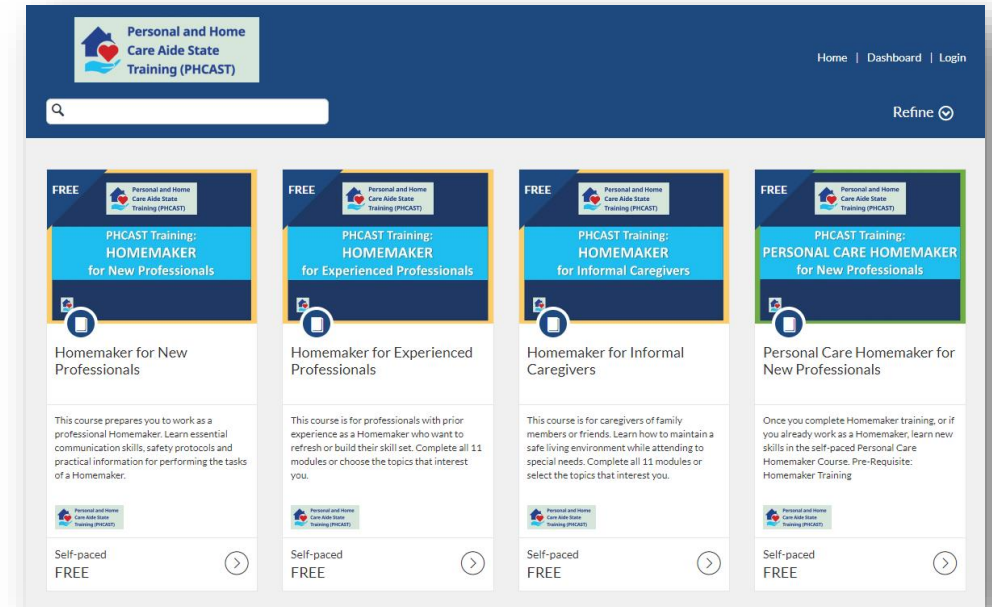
Personal and Home Care Aide State Training (PHCAST)

Home | Dashboard | Login

Refine

FREE
Personal and Home Care Aide State Training (PHCAST)
PHCAST Training: HOMEMAKER for New Professionals

Homemaker for New Professionals

This course prepares you to work as a professional Homemaker. Learn essential communication skills, safety protocols and practical information for performing the tasks of a Homemaker.

Personal and Home Care Aide State Training (PHCAST)

Self-paced
FREE

FREE
Personal and Home Care Aide State Training (PHCAST)
PHCAST Training: HOMEMAKER for Experienced Professionals

Homemaker for Experienced Professionals

This course is for professionals with prior experience as a Homemaker who want to refresh or build their skill set. Complete all 11 modules or choose the topics that interest you.

Personal and Home Care Aide State Training (PHCAST)

Self-paced
FREE

FREE
Personal and Home Care Aide State Training (PHCAST)
PHCAST Training: HOMEMAKER for Informal Caregivers

Homemaker for Informal Caregivers

This course is for caregivers of family members or friends. Learn how to maintain a safe living environment while attending to special needs. Complete all 11 modules or select the topics that interest you.

Personal and Home Care Aide State Training (PHCAST)

Self-paced
FREE

FREE
Personal and Home Care Aide State Training (PHCAST)
PHCAST Training: PERSONAL CARE HOMEMAKER for New Professionals

Personal Care Homemaker for New Professionals

Once you complete Homemaker training, or if you already work as a Homemaker, learn new skills in the self-paced Personal Care Homemaker Course. Pre-Requisite: Homemaker Training

Personal and Home Care Aide State Training (PHCAST)

Self-paced
FREE